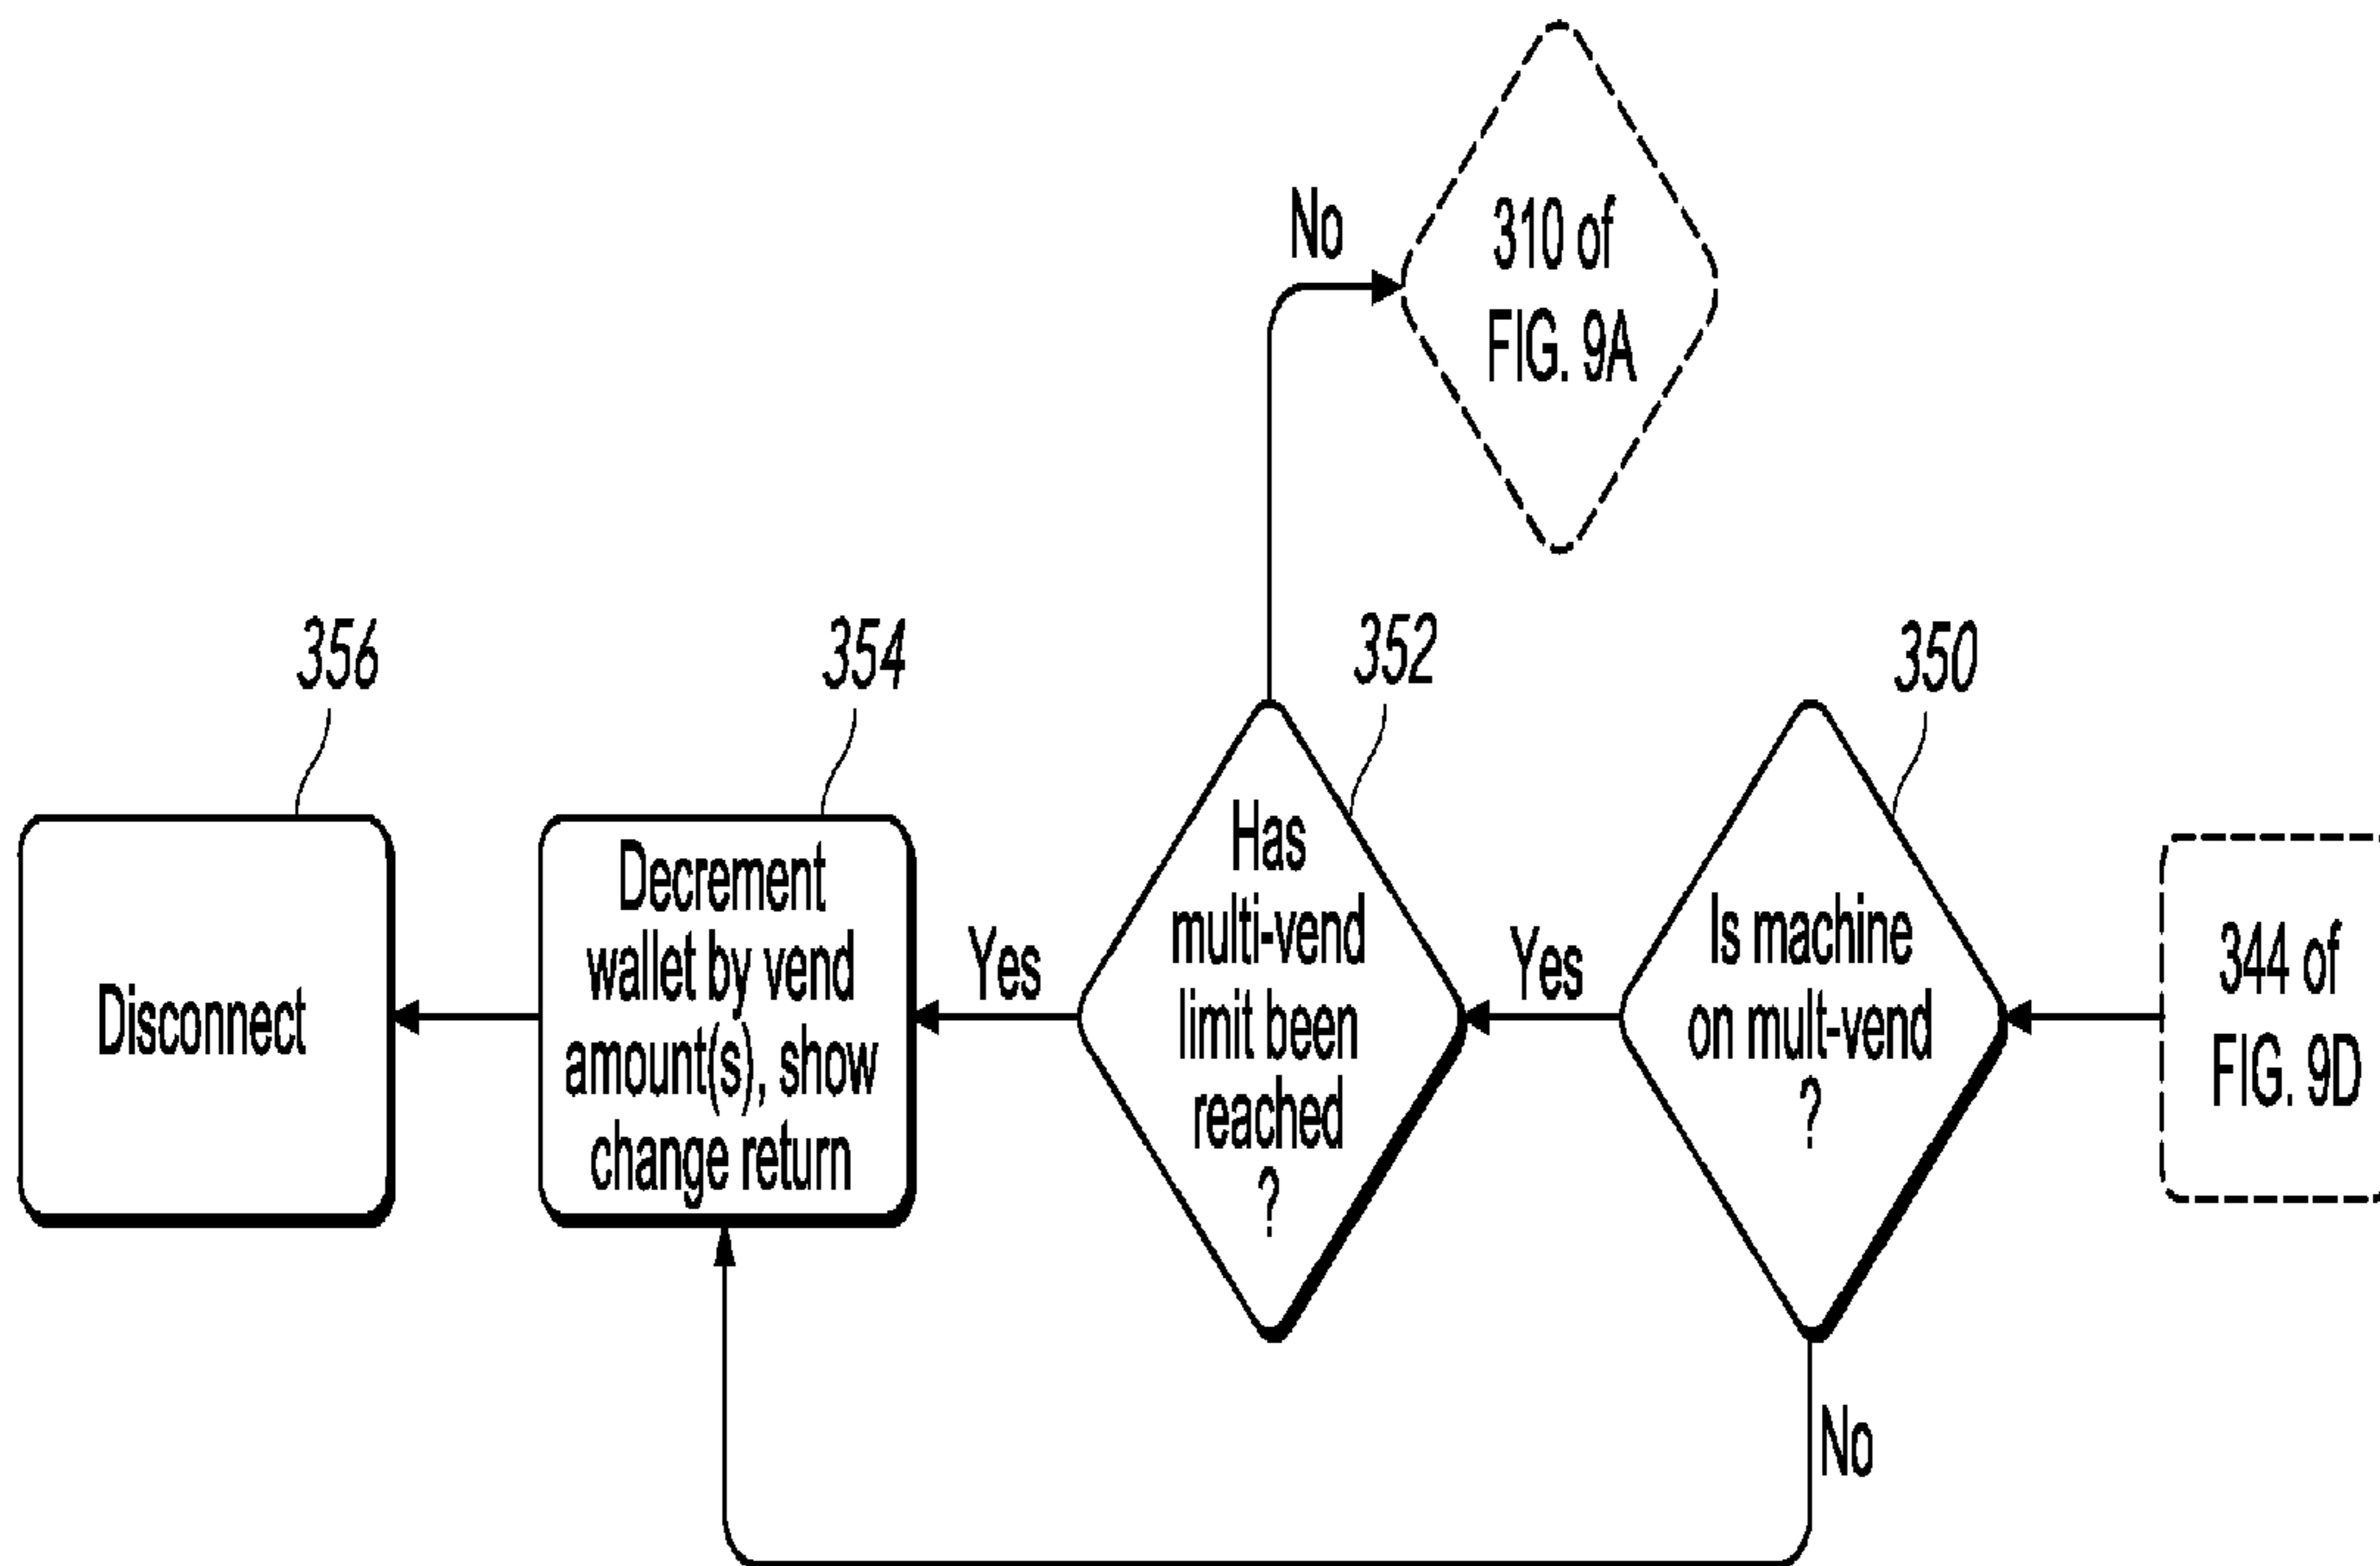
No

310 of FIG. 9A

356

354

352

350

Disconnect

Decrement wallet by vend amount(s), show change return

Yes

Has multi-vend limit been reached ?

Yes

Is machine on mult-vend ?

344 of FIG. 9D

No